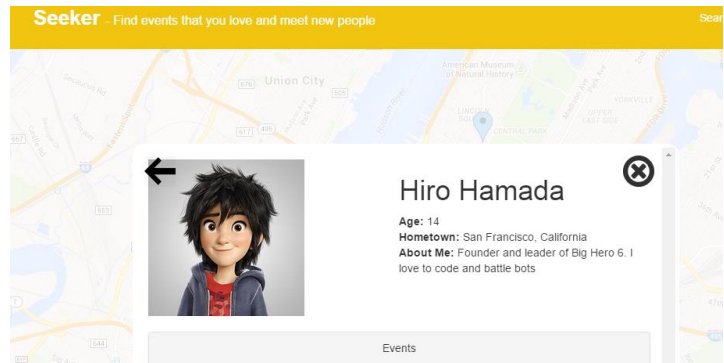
Seeker - Find events that you love and meet new people

Sear

Union City

American Museum of Natural History

CENTRAL PARK

YORKVILLE

UPPER EAST SIDE

Hiro Hamada

Age: 14

Hometown: San Francisco, California

About Me: Founder and leader of Big Hero 6. I love to code and battle bots

Events